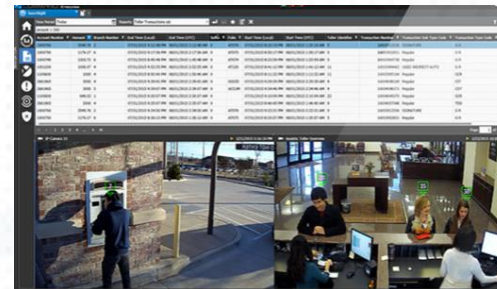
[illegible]

| Account Number | Amount | Branch Number | End Time (Local) | End Time (UTC) | Start Time (Local) | Start Time (UTC) | Teller Identifier | Transaction Number | Transaction Sub Type Code | Transaction Type Code |
|---|---|---|---|---|---|---|---|---|---|---|
| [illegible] | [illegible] | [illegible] | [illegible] | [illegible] | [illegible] | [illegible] | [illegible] | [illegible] | Regular | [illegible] |

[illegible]

Ashley Stewart